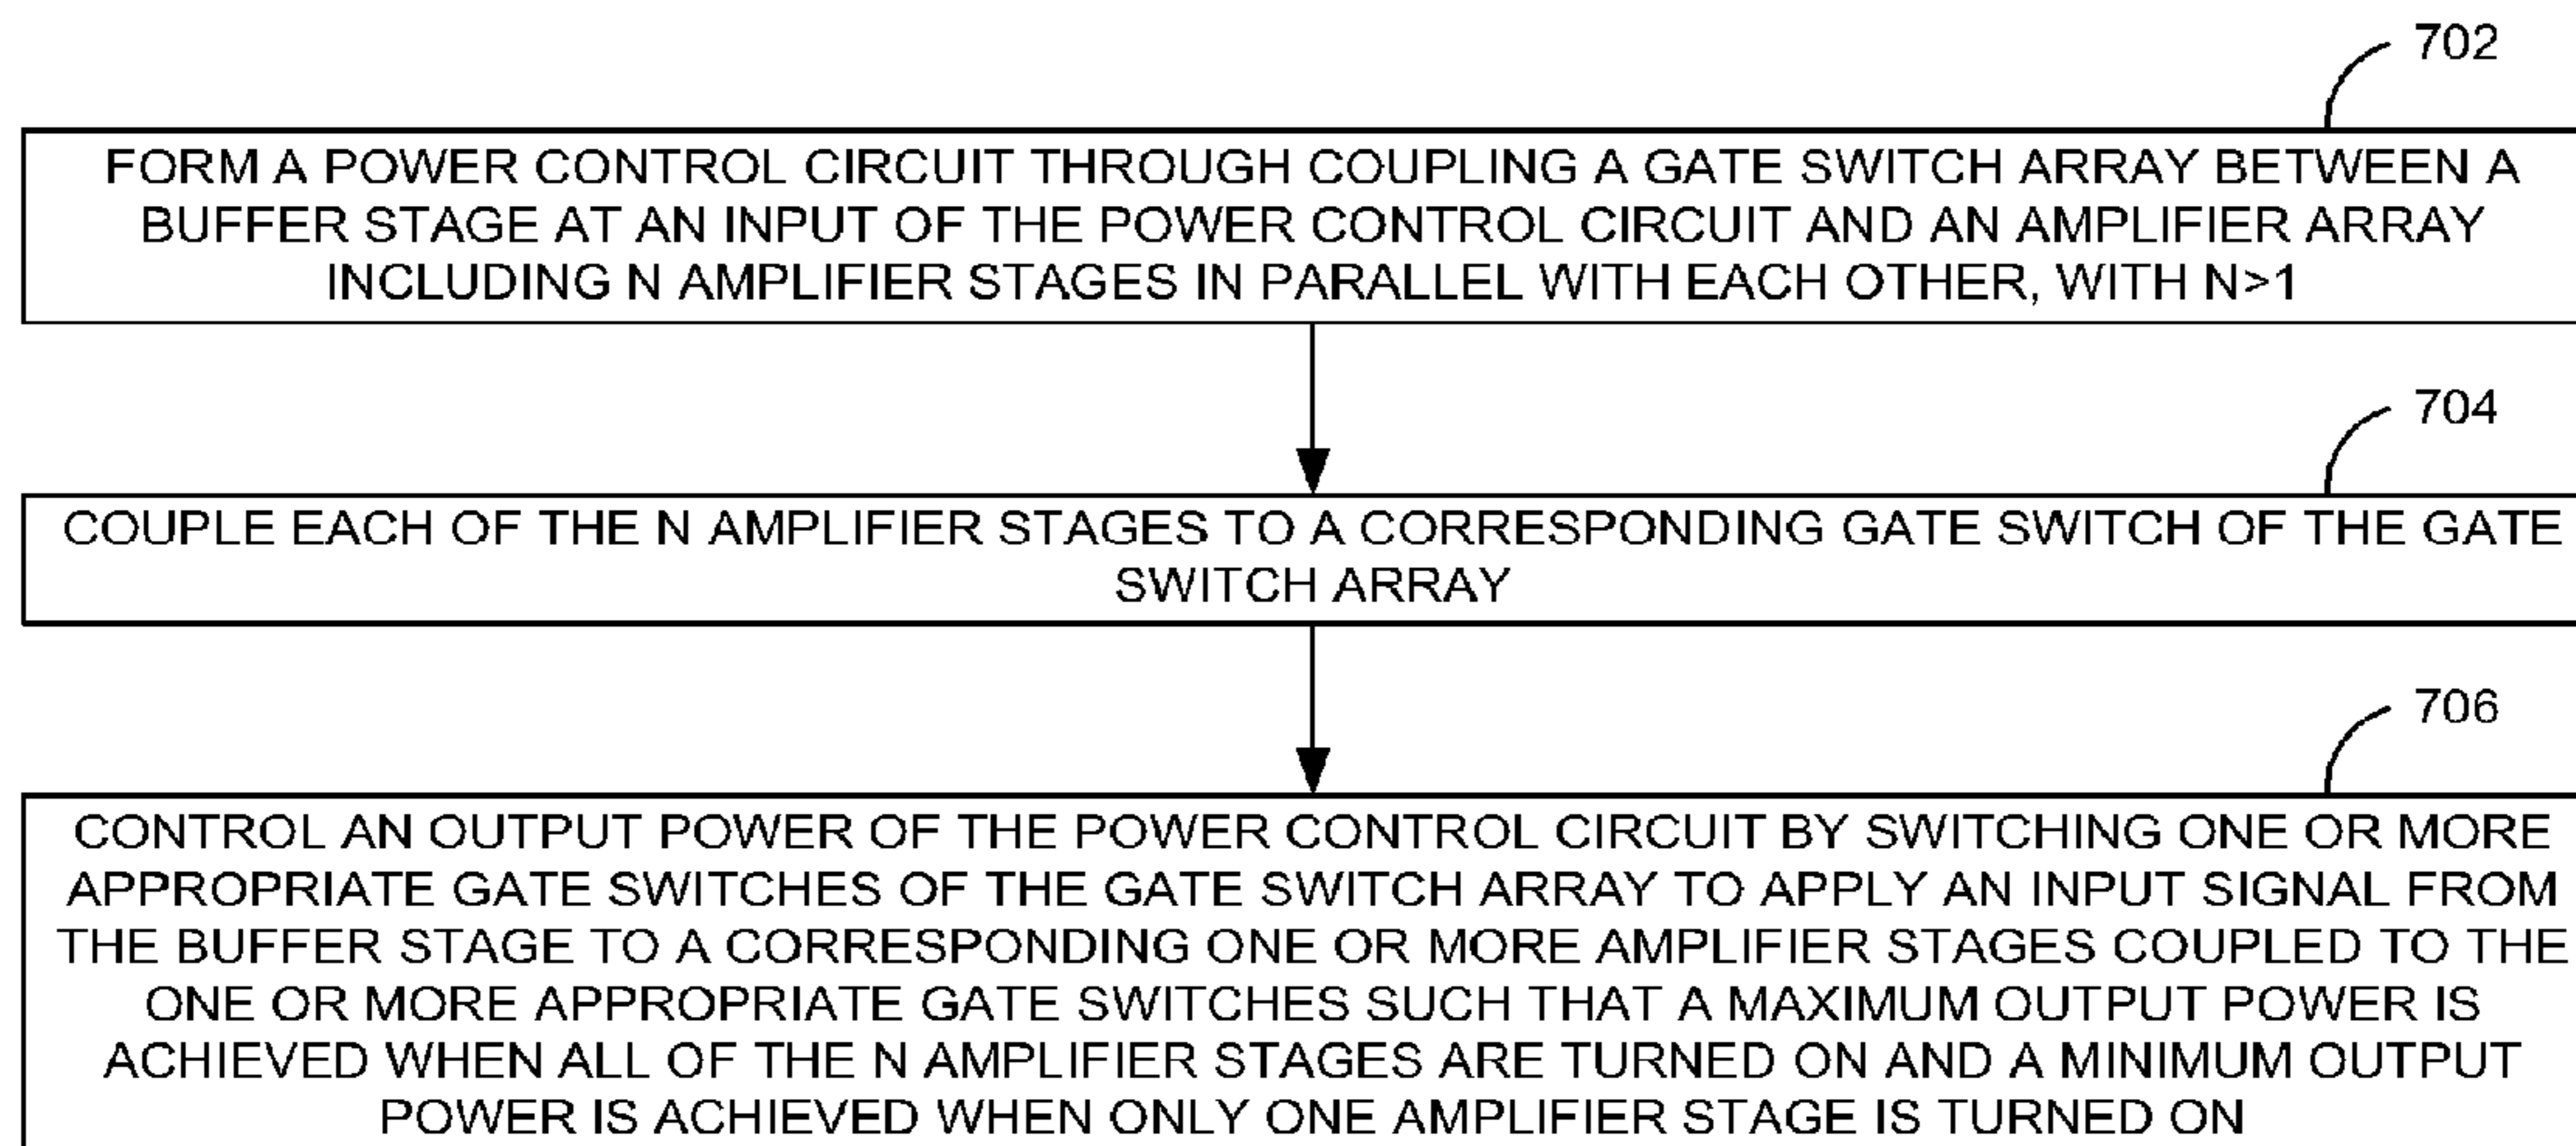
702

FORM A POWER CONTROL CIRCUIT THROUGH COUPLING A GATE SWITCH ARRAY BETWEEN A BUFFER STAGE AT AN INPUT OF THE POWER CONTROL CIRCUIT AND AN AMPLIFIER ARRAY INCLUDING N AMPLIFIER STAGES IN PARALLEL WITH EACH OTHER, WITH N>1

704

COUPLE EACH OF THE N AMPLIFIER STAGES TO A CORRESPONDING GATE SWITCH OF THE GATE SWITCH ARRAY

706

CONTROL AN OUTPUT POWER OF THE POWER CONTROL CIRCUIT BY SWITCHING ONE OR MORE APPROPRIATE GATE SWITCHES OF THE GATE SWITCH ARRAY TO APPLY AN INPUT SIGNAL FROM THE BUFFER STAGE TO A CORRESPONDING ONE OR MORE AMPLIFIER STAGES COUPLED TO THE ONE OR MORE APPROPRIATE GATE SWITCHES SUCH THAT A MAXIMUM OUTPUT POWER IS ACHIEVED WHEN ALL OF THE N AMPLIFIER STAGES ARE TURNED ON AND A MINIMUM OUTPUT POWER IS ACHIEVED WHEN ONLY ONE AMPLIFIER STAGE IS TURNED ON